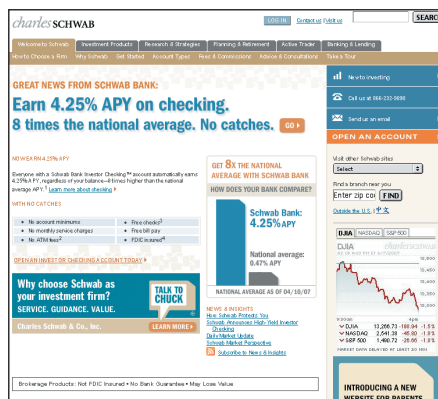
charles SCHWAB

LOG IN | Contact us | Visit us | SEARCH

Welcome to Schwab | Investment Products | Research & Strategies | Planning & Retirement | Active Trader | Banking & Lending

How to Choose a Firm | Why Schwab | Get Started | Account Types | Fees & Commissions | Advice & Consultations | Take a Tour

GREAT NEWS FROM SCHWAB BANK:

Earn 4.25% APY on checking.

8 times the national average. No catches. GO

NOW EARN 4.25% APY

Everyone with a Schwab Bank Investor Checking™ account automatically earns 4.25% APY, regardless of your balance—8 times higher than the national average APY.¹ Learn more about checking

WITH NO CATCHES

| No account minimums | Free checks³ |
|---|---|
| No monthly service charges | Free bill pay |
| No ATM fees² | FDIC insured⁴ |

OPEN AN INVESTOR CHECKING ACCOUNT TODAY

GET 8X THE NATIONAL AVERAGE WITH SCHWAB BANK

HOW DOES YOUR BANK COMPARE?

Schwab Bank: 4.25% APY

National average: 0.47% APY

NATIONAL AVERAGE AS OF 04/10/07

Why choose Schwab as your investment firm?

SERVICE. GUIDANCE. VALUE.

TALK TO CHUCK

Charles Schwab & Co., Inc.

LEARN MORE

NEWS & INSIGHTS

How Schwab Protects You

Schwab Announces High Yield Investor Checking

Daily Market Update

Schwab Market Perspective

Subscribe to News & Insights

New to investing

Call us at 866-232-9890

Send us an email

OPEN AN ACCOUNT

Visit other Schwab sites

Select

Find a branch near you

Enter zip cod FIND

Outside the U.S. | 中文

DJIA | NASDAQ | S&P 500

DJIA

| DJIA | 13,266.73 | -180.89 | -1.5% |
|---|---|---|---|
| NASDAQ | 2,541.38 | -48.00 | -1.9% |
| S&P 500 | 1,490.72 | -28.66 | -1.9% |

INTRODUCING A NEW WEBSITE FOR BANKS

Brokerage Products: Not FDIC Insured • No Bank Guarantee • May Lose Value